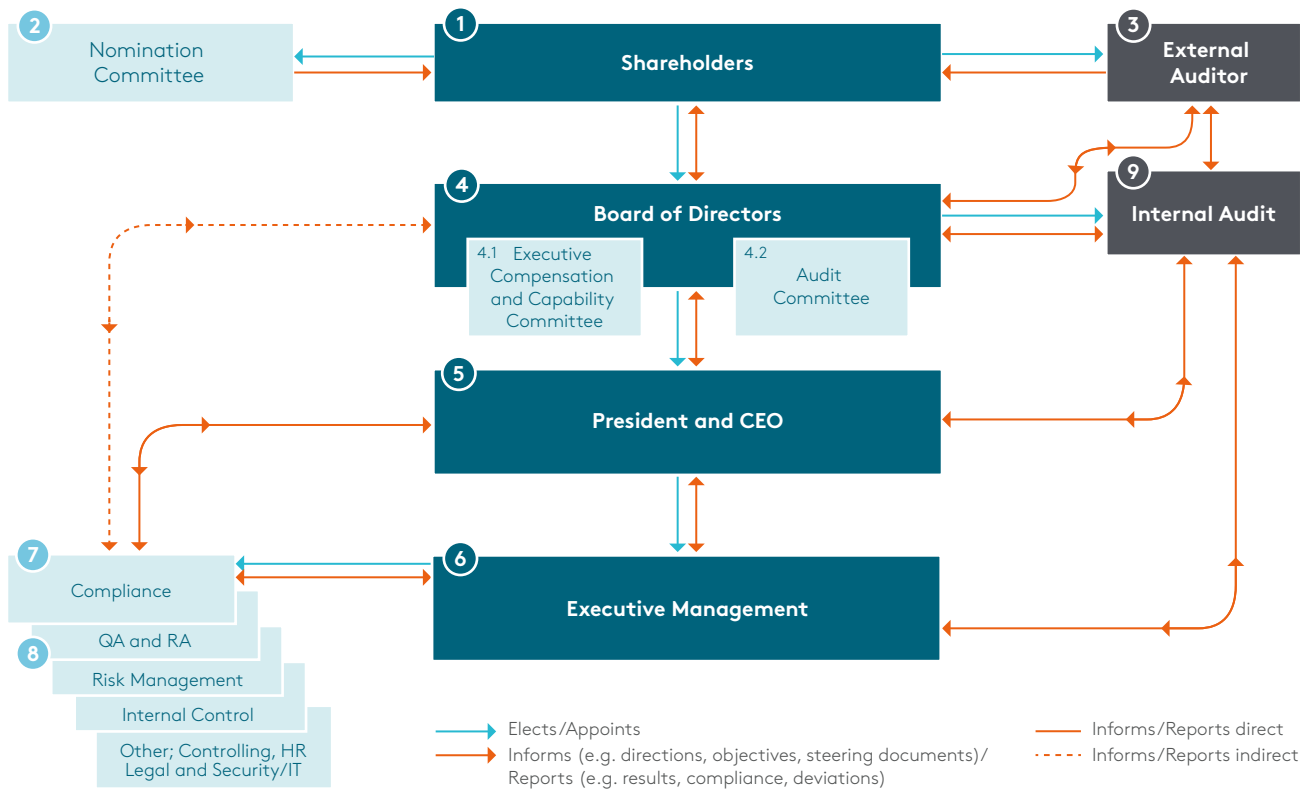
2 Nomination Committee

1 Shareholders

3 External Auditor

4 Board of Directors

4.1 Executive Compensation and Capability Committee

4.2 Audit Committee

9 Internal Audit

5 President and CEO

7 Compliance

6 Executive Management

8 QA and RA

Risk Management

Internal Control

Other; Controlling, HR Legal and Security/IT

Elects/Appoints

Informs (e.g. directions, objectives, steering documents)/ Reports (e.g. results, compliance, deviations)

Informs/Reports direct

Informs/Reports indirect